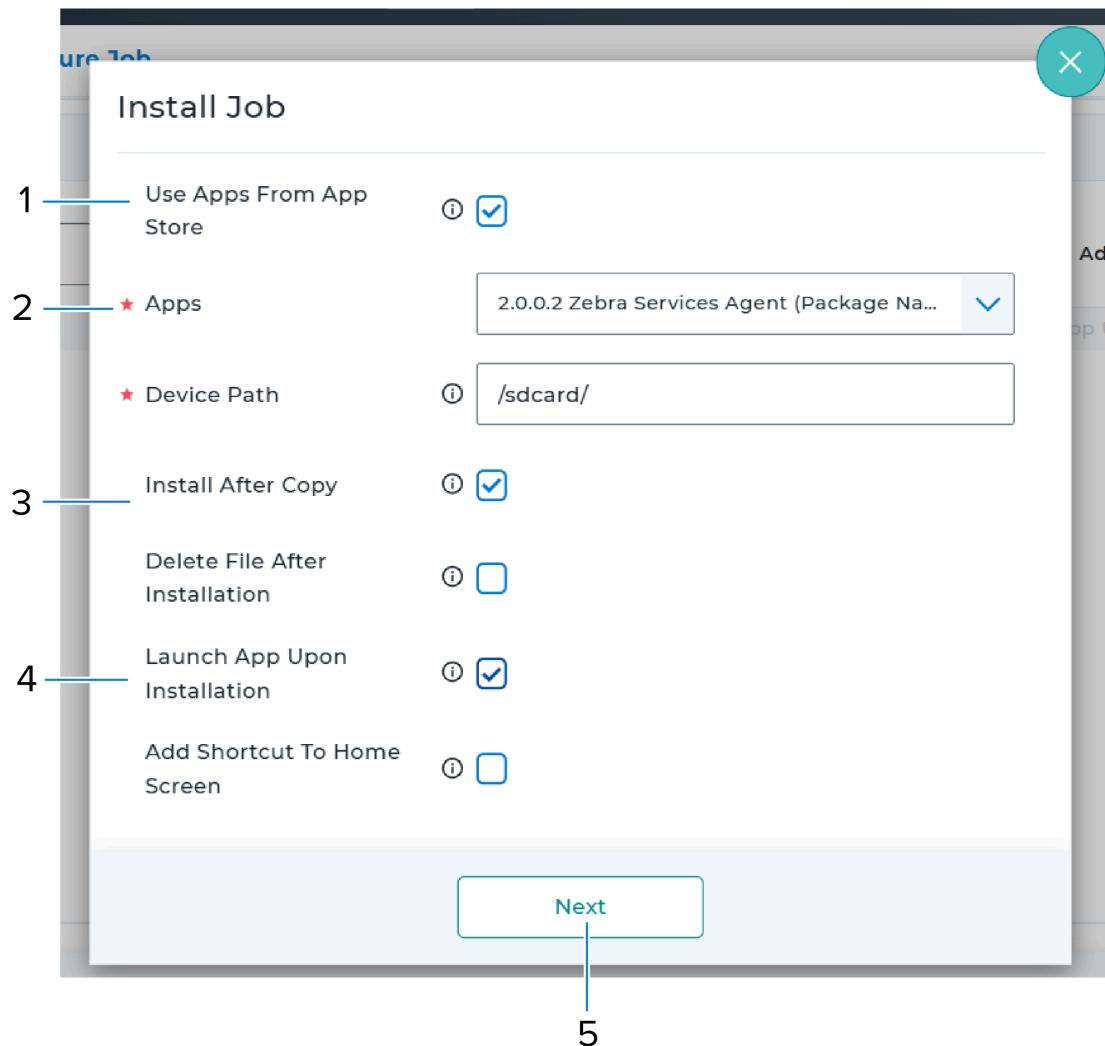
ure Job

Install Job

1 Use Apps From App Store

2 * Apps 2.0.0.2 Zebra Services Agent (Package Na...

* Device Path /sdcard/

3 Install After Copy

Delete File After Installation

4 Launch App Upon Installation

Add Shortcut To Home Screen

Next

5

Ad

op